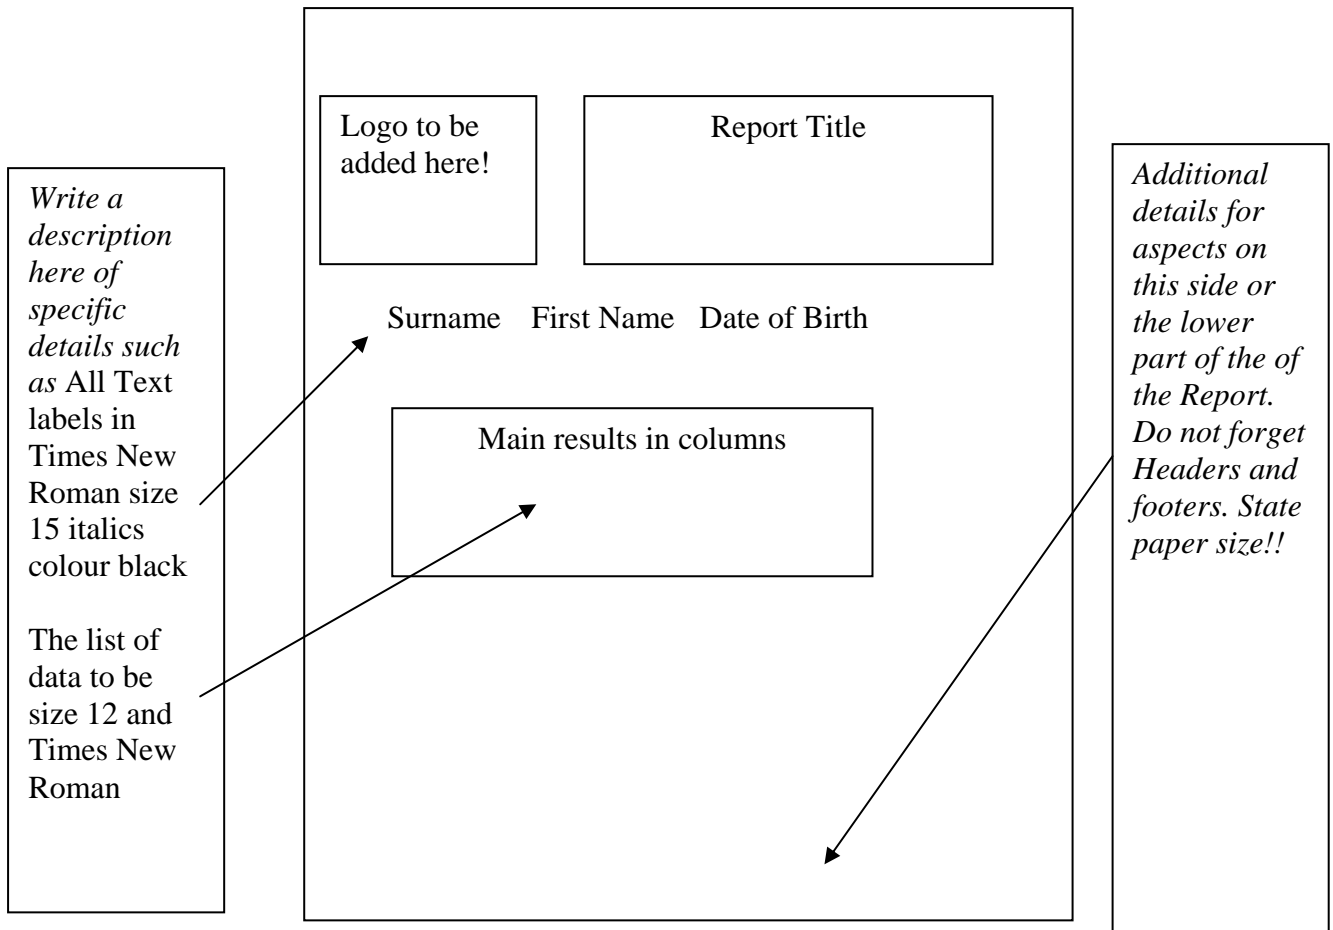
Write a description here of specific details such as All Text labels in Times New Roman size 15 italics colour black

The list of data to be size 12 and Times New Roman

Logo to be added here!

Report Title

Surname First Name Date of Birth

Main results in columns

Additional details for aspects on this side or the lower part of the of the Report. Do not forget Headers and footers. State paper size!!